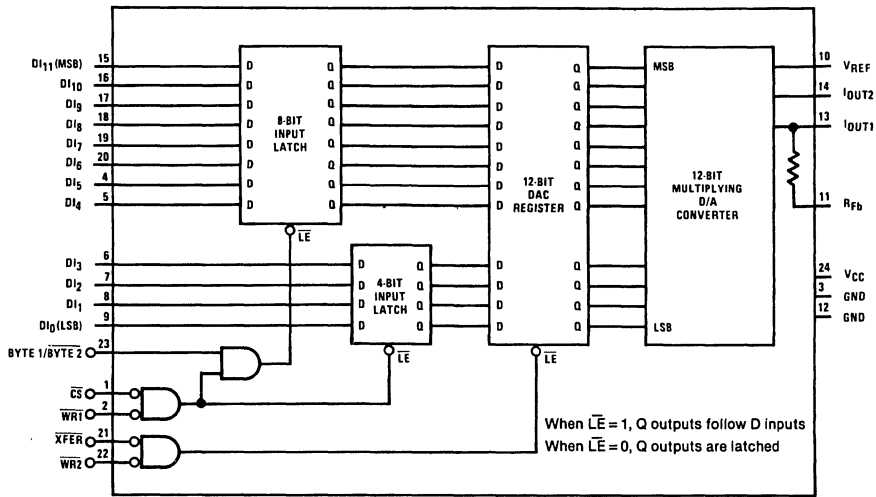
$DI_{11}$(MSB) 15
$DI_{10}$ 16
$DI_9$ 17
$DI_8$ 18
$DI_7$ 19
$DI_6$ 20
$DI_5$ 4
$DI_4$ 5

D Q
D Q
D Q
D Q
D Q
D Q
D Q
D Q
8-BIT INPUT LATCH
$\overline{LE}$

$DI_3$ 6
$DI_2$ 7
$DI_1$ 8
$DI_0$(LSB) 9

D Q
D Q
D Q
D Q
4-BIT INPUT LATCH
$\overline{LE}$

BYTE 1/$\overline{BYTE\ 2}$ 23
$\overline{CS}$ 1
$\overline{WR1}$ 2
$\overline{XFER}$ 21
$\overline{WR2}$ 22

D Q
D Q
D Q
D Q
D Q
D Q
D Q
D Q
D Q
D Q
D Q
D Q
12-BIT DAC REGISTER
$\overline{LE}$

MSB
12-BIT MULTIPLYING D/A CONVERTER
LSB

10 $V_{REF}$
14 $I_{OUT2}$
13 $I_{OUT1}$
11 $R_{Fb}$
24 $V_{CC}$
3 GND
12 GND

When $\overline{LE}$ = 1, Q outputs follow D inputs
When $\overline{LE}$ = 0, Q outputs are latched